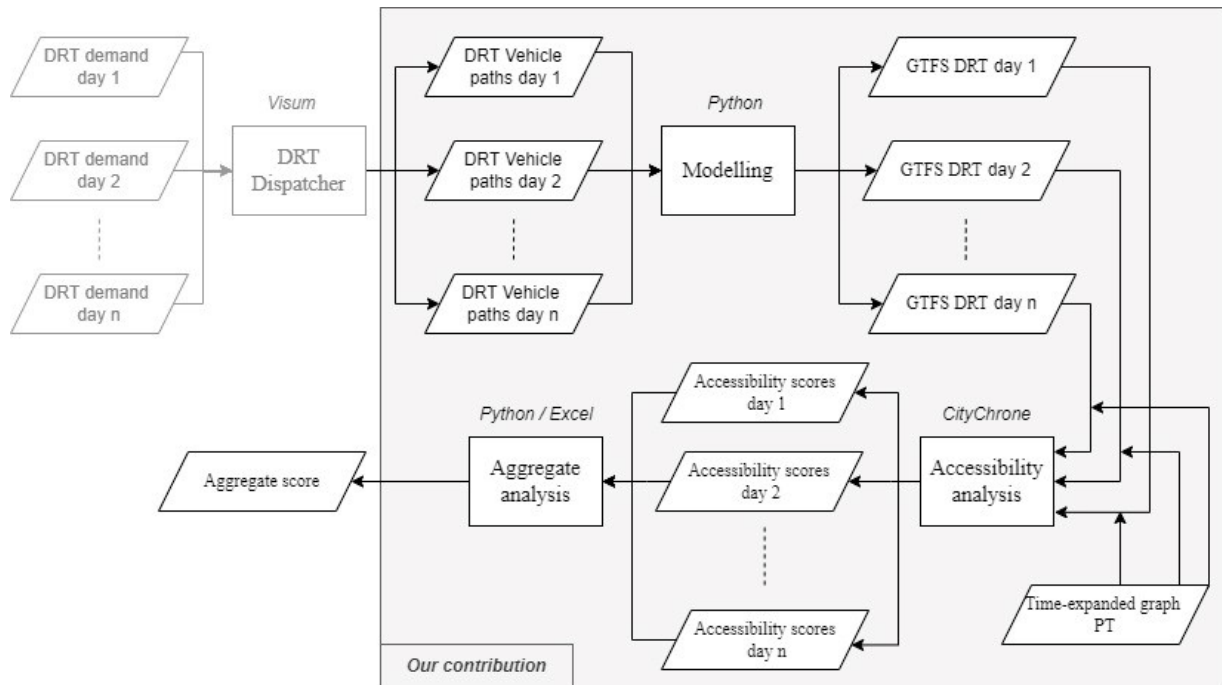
DRT demand day 1

DRT demand day 2

DRT demand day n

Visum

DRT Dispatcher

DRT Vehicle paths day 1

DRT Vehicle paths day 2

DRT Vehicle paths day n

Python

Modelling

GTFS DRT day 1

GTFS DRT day 2

GTFS DRT day n

Accessibility scores day 1

Accessibility scores day 2

Accessibility scores day n

Python / Excel

Aggregate analysis

Aggregate score

CityChrone

Accessibility analysis

Time-expanded graph PT

Our contribution